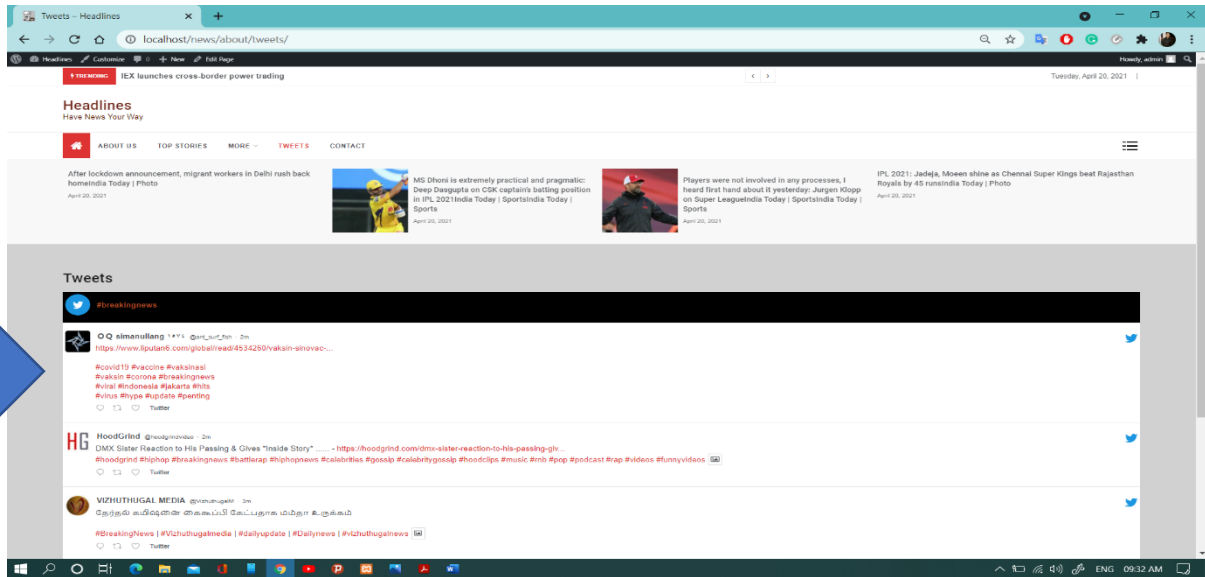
Tweets – Headlines ×

localhost/news/about/tweets/

Headlines Customize 0 + New Edit Page

Howdy, admin

TRENDING IEX launches cross-border power trading

Tuesday, April 20, 2021

Headlines
Have News Your Way

ABOUT US TOP STORIES MORE TWEETS CONTACT

After lockdown announcement, migrant workers in Delhi rush back homeIndia Today | Photo
April 20, 2021

MS Dhoni is extremely practical and pragmatic: Deep Dasgupta on CSK captain's batting position in IPL 2021India Today | SportsIndia Today | Sports
April 20, 2021

Players were not involved in any processes, I heard first hand about it yesterday: Jurgen Klopp on Super LeagueIndia Today | SportsIndia Today | Sports
April 20, 2021

IPL 2021: Jadeja, Moeen shine as Chennai Super Kings beat Rajasthan Royals by 45 runsIndia Today | Photo
April 20, 2021

Tweets

#breakingnews

OQ simanuliang @ari_surf_fish · 2m
https://www.liputan6.com/global/read/4534260/vaksin-sinovac-...

#covid19 #vaccine #vaksinasi
#vaksin #corona #breakingnews
#viral #indonesia #jakarta #hits
#virus #hype #update #penting

Twitter

HoodGrind @hoodgrindvideo · 2m
DMX Sister Reaction to His Passing & Gives "Inside Story" ...... - https://hoodgrind.com/dmx-sister-reaction-to-his-passing-giv...
#hoodgrind #hiphop #breakingnews #battlerap #hiphopnews #celebrities #gossip #celebritygossip #hoodclips #music #rnb #pop #podcast #rap #videos #funnyvideos

Twitter

VIZHUTHUGAL MEDIA @VizhuthugalM · 3m
தேர்தல் கமிஷனை கைகூப்பி கேட்பதாக மம்தா உருக்கம்

#BreakingNews | #Vizhuthugalmedia | #dailyupdate | #Dailynews | #vizhuthugalnews

Twitter

ENG 09:32 AM